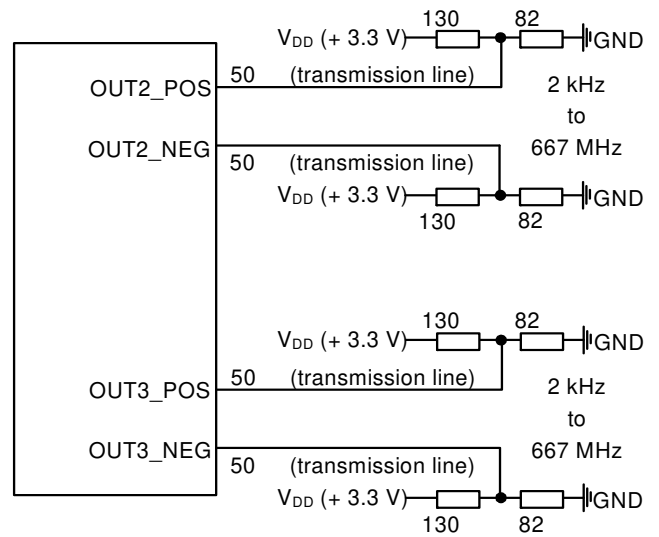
$V_{DD}$ (+ 3.3 V) 130 82 GND

OUT2_POS 50 (transmission line)

2 kHz to 667 MHz

OUT2_NEG 50 (transmission line)

$V_{DD}$ (+ 3.3 V) 130 82 GND

$V_{DD}$ (+ 3.3 V) 130 82 GND

OUT3_POS 50 (transmission line)

2 kHz to 667 MHz

OUT3_NEG 50 (transmission line)

$V_{DD}$ (+ 3.3 V) 130 82 GND